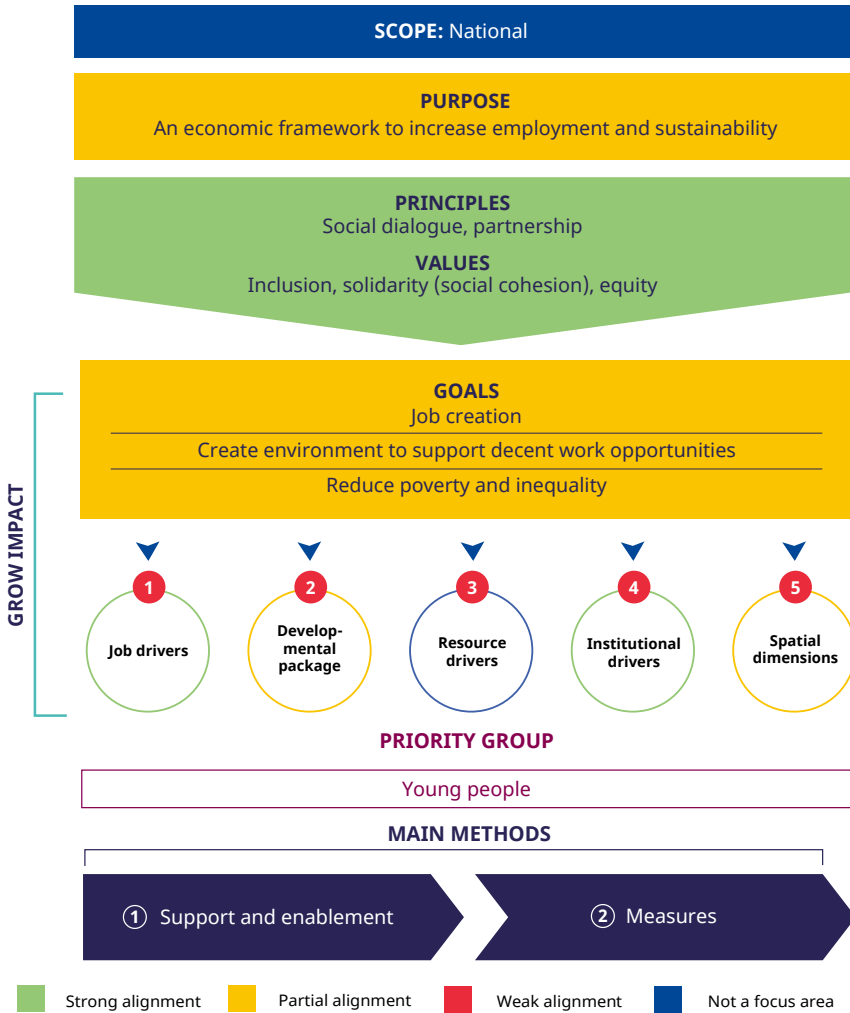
**SCOPE:** National

**PURPOSE**
An economic framework to increase employment and sustainability

**PRINCIPLES**
Social dialogue, partnership

**VALUES**
Inclusion, solidarity (social cohesion), equity

GROW IMPACT

**GOALS**
Job creation

Create environment to support decent work opportunities

Reduce poverty and inequality

1 Job drivers

2 Developmental package

3 Resource drivers

4 Institutional drivers

5 Spatial dimensions

**PRIORITY GROUP**

Young people

**MAIN METHODS**

① Support and enablement

② Measures

Strong alignment
Partial alignment
Weak alignment
Not a focus area